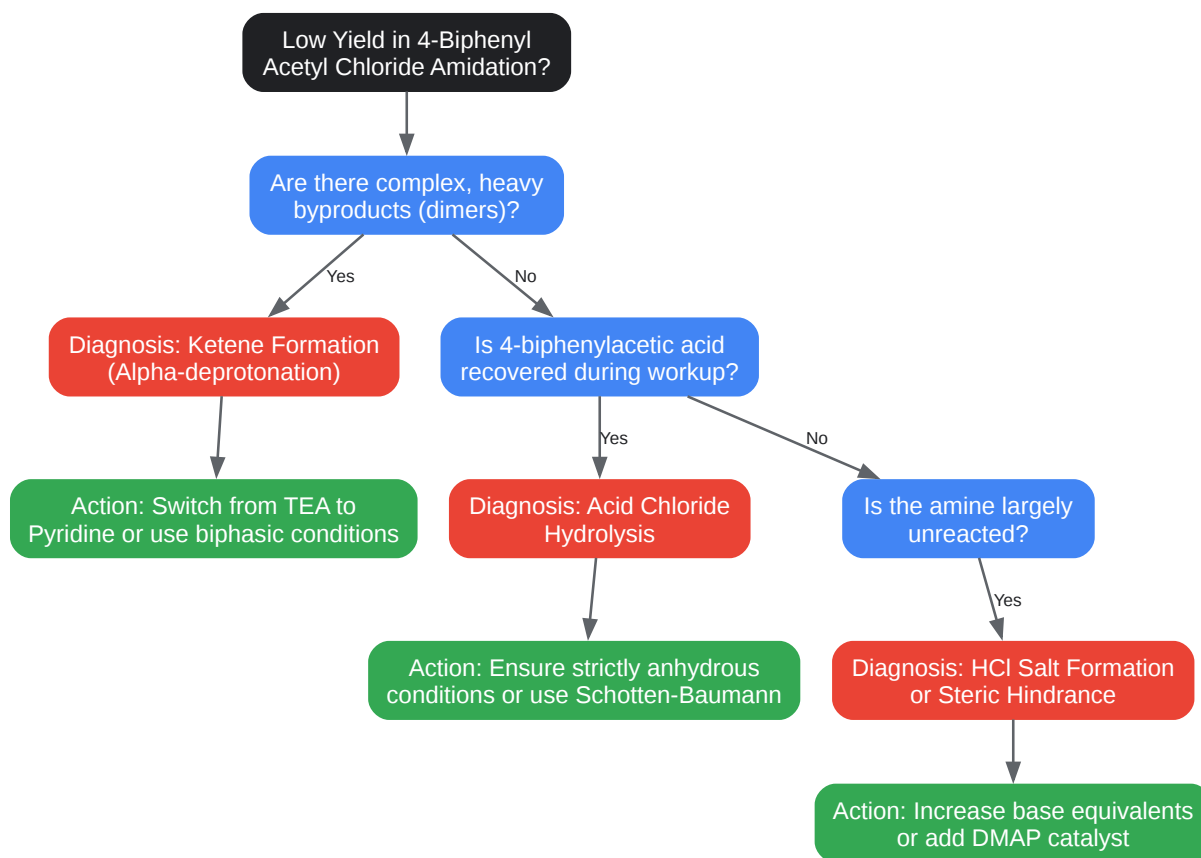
Low Yield in 4-Biphenyl Acetyl Chloride Amidation?

Are there complex, heavy byproducts (dimers)?

Yes

No

Diagnosis: Ketene Formation (Alpha-deprotonation)

Is 4-biphenylacetic acid recovered during workup?

Action: Switch from TEA to Pyridine or use biphasic conditions

Yes

No

Diagnosis: Acid Chloride Hydrolysis

Is the amine largely unreacted?

Action: Ensure strictly anhydrous conditions or use Schotten-Baumann

Yes

Diagnosis: HCl Salt Formation or Steric Hindrance

Action: Increase base equivalents or add DMAP catalyst